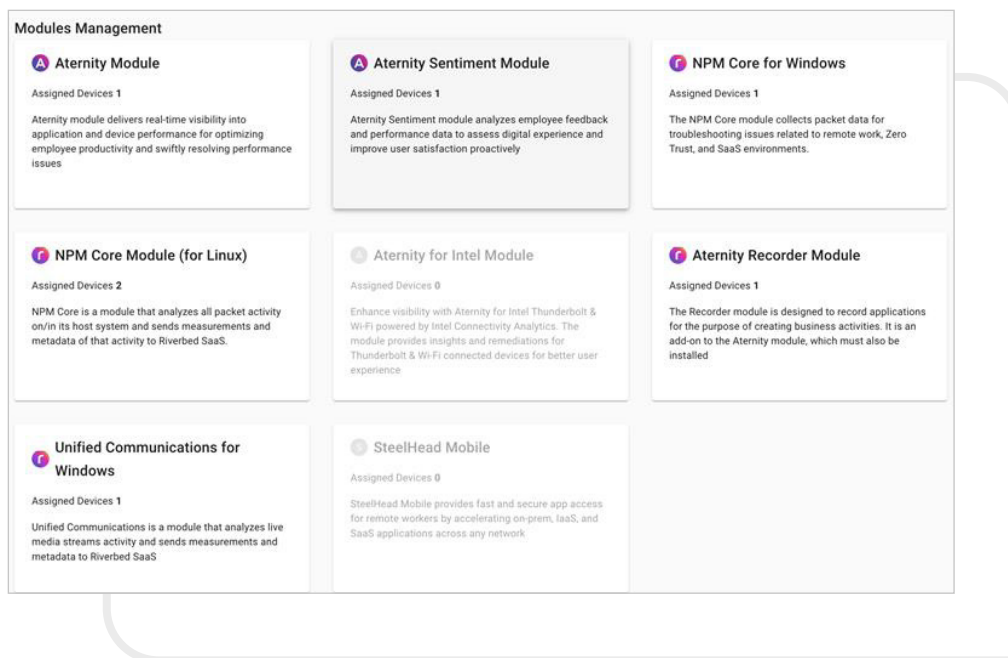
Modules Management

Aternity Module

Assigned Devices 1

Aternity module delivers real-time visibility into application and device performance for optimizing employee productivity and swiftly resolving performance issues

Aternity Sentiment Module

Assigned Devices 1

Aternity Sentiment module analyzes employee feedback and performance data to assess digital experience and improve user satisfaction proactively

NPM Core for Windows

Assigned Devices 1

The NPM Core module collects packet data for troubleshooting issues related to remote work, Zero Trust, and SaaS environments.

NPM Core Module (for Linux)

Assigned Devices 2

NPM Core is a module that analyzes all packet activity on/in its host system and sends measurements and metadata of that activity to Riverbed SaaS.

Aternity for Intel Module

Assigned Devices 0

Enhance visibility with Aternity for Intel Thunderbolt & Wi-Fi powered by Intel Connectivity Analytics. The module provides insights and remediations for Thunderbolt & Wi-Fi connected devices for better user experience

Aternity Recorder Module

Assigned Devices 1

The Recorder module is designed to record applications for the purpose of creating business activities. It is an add-on to the Aternity module, which must also be installed

Unified Communications for Windows

Assigned Devices 1

Unified Communications is a module that analyzes live media streams activity and sends measurements and metadata to Riverbed SaaS

SteelHead Mobile

Assigned Devices 0

SteelHead Mobile provides fast and secure app access for remote workers by accelerating on-prem, IaaS, and SaaS applications across any network